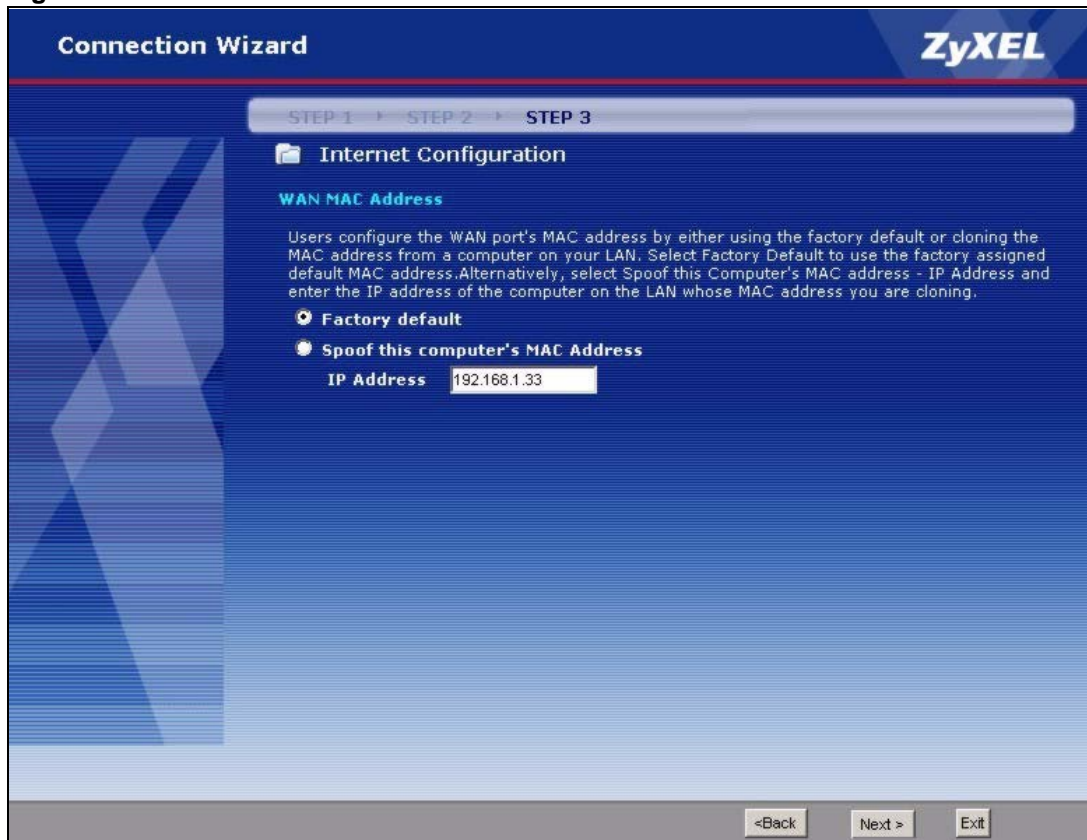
Connection Wizard

ZyXEL

STEP 1 STEP 2 STEP 3

Internet Configuration

WAN MAC Address

Users configure the WAN port's MAC address by either using the factory default or cloning the MAC address from a computer on your LAN. Select Factory Default to use the factory assigned default MAC address.Alternatively, select Spoof this Computer's MAC address - IP Address and enter the IP address of the computer on the LAN whose MAC address you are cloning.

Factory default

Spoof this computer's MAC Address

IP Address 192.168.1.33

<Back Next > Exit